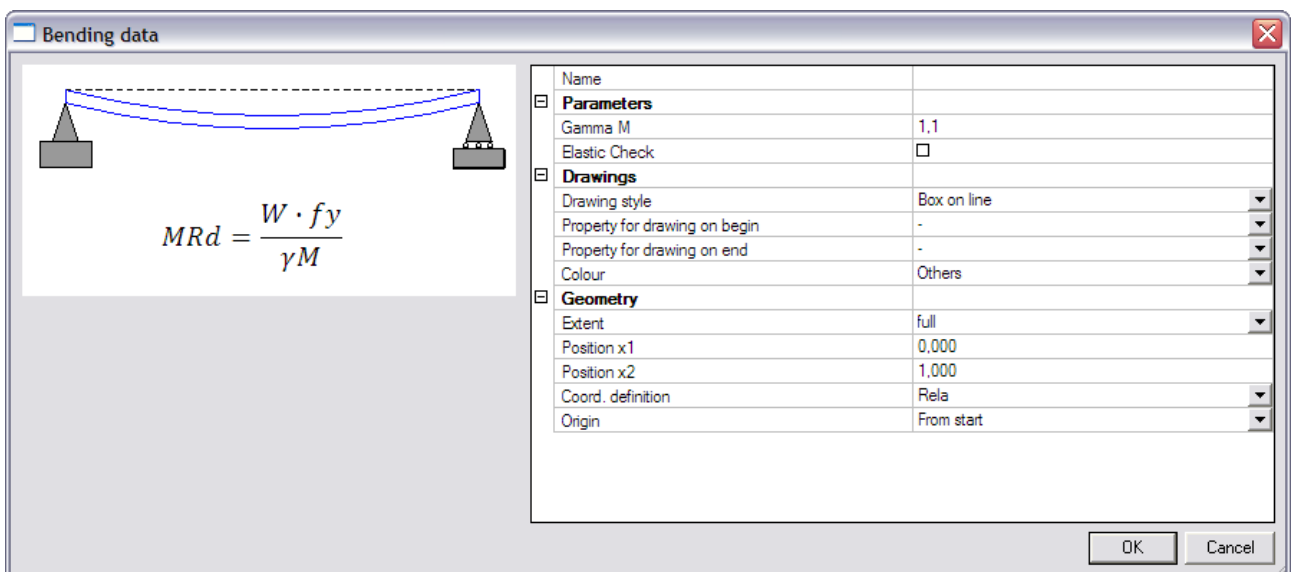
Bending data

$MRd = \frac{W \cdot fy}{\gamma M}$

| | |
|---|---|
| Name | |
| ⊟ **Parameters** | |
| Gamma M | 1,1 |
| Elastic Check | ☐ |
| ⊟ **Drawings** | |
| Drawing style | Box on line |
| Property for drawing on begin | - |
| Property for drawing on end | - |
| Colour | Others |
| ⊟ **Geometry** | |
| Extent | full |
| Position x1 | 0,000 |
| Position x2 | 1,000 |
| Coord. definition | Rela |
| Origin | From start |

OK Cancel